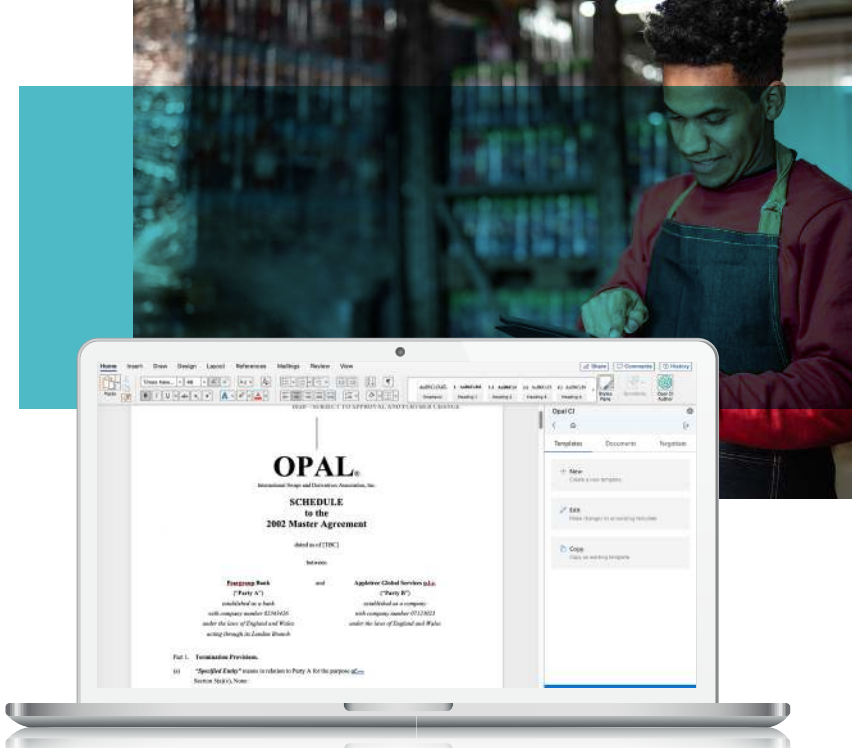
Home Insert Draw Design Layout References Mailings Review View

Share Comments History

DRAFT - SUBJECT TO APPROVAL AND FURTHER CHANGE

OPAL®

International Swaps and Derivatives Association, Inc.

SCHEDULE
to the
2002 Master Agreement

dated as of [TBC]

between

Peargroup Bank and Appletree Global Services plc

("Party A") ("Party B")

established as a bank established as a company
with company number 02365426 with company number 07123023
under the laws of England and Wales under the laws of England and Wales
acting through its London Branch

Part 1. Termination Provisions.

(a) "Specified Entity" means in relation to Party A for the purpose of:
Section 5(a)(v), None

Opal CI

Templates Documents Negotiate

+ New
Create a new template

Edit
Make changes to an existing template

Copy
Copy an existing template